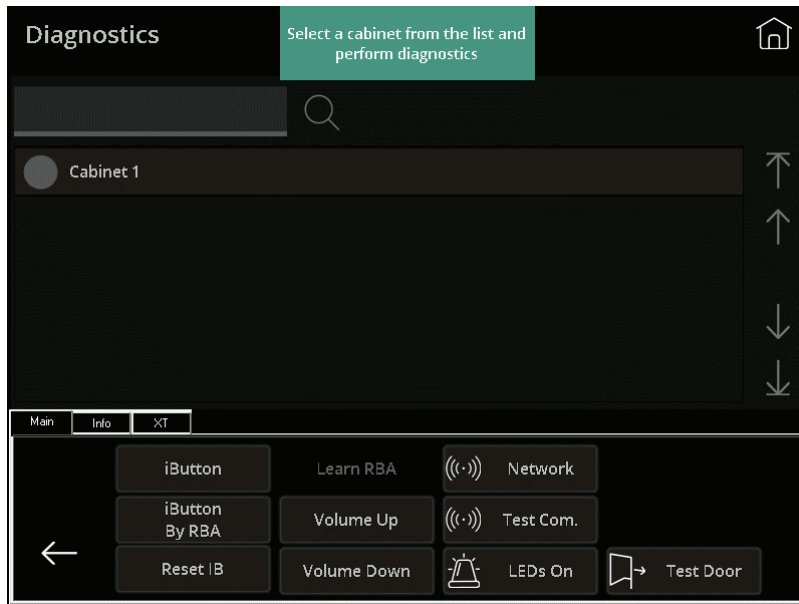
Diagnostics

Select a cabinet from the list and perform diagnostics

Cabinet 1

Main Info XT

iButton

Learn RBA

Network

iButton By RBA

Volume Up

Test Com.

Reset IB

Volume Down

LEDs On

Test Door